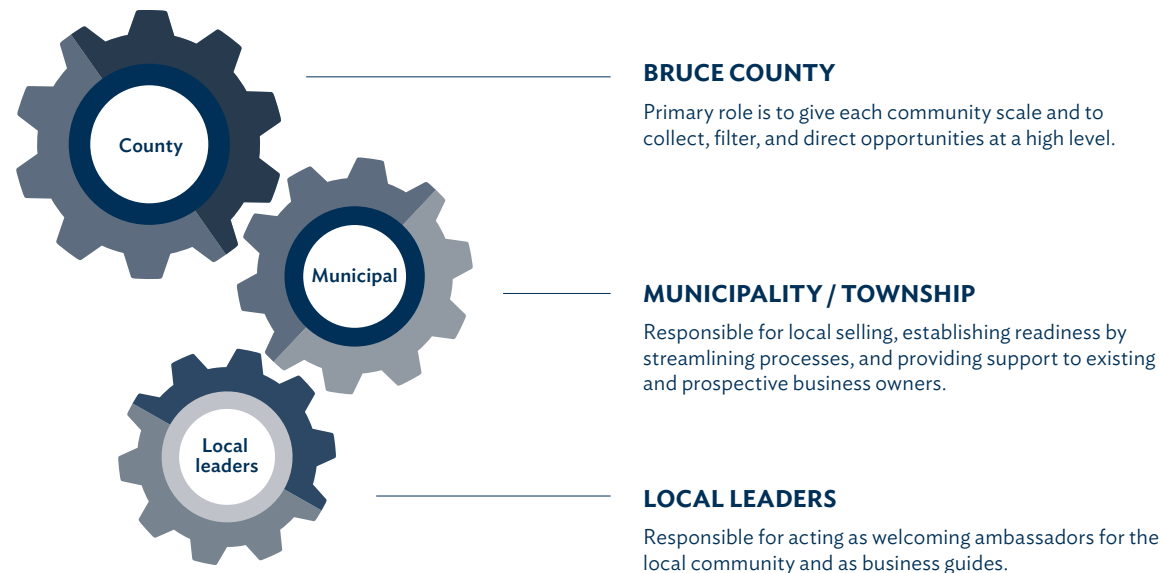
County

Municipal

Local leaders

BRUCE COUNTY

Primary role is to give each community scale and to collect, filter, and direct opportunities at a high level.

MUNICIPALITY / TOWNSHIP

Responsible for local selling, establishing readiness by streamlining processes, and providing support to existing and prospective business owners.

LOCAL LEADERS

Responsible for acting as welcoming ambassadors for the local community and as business guides.